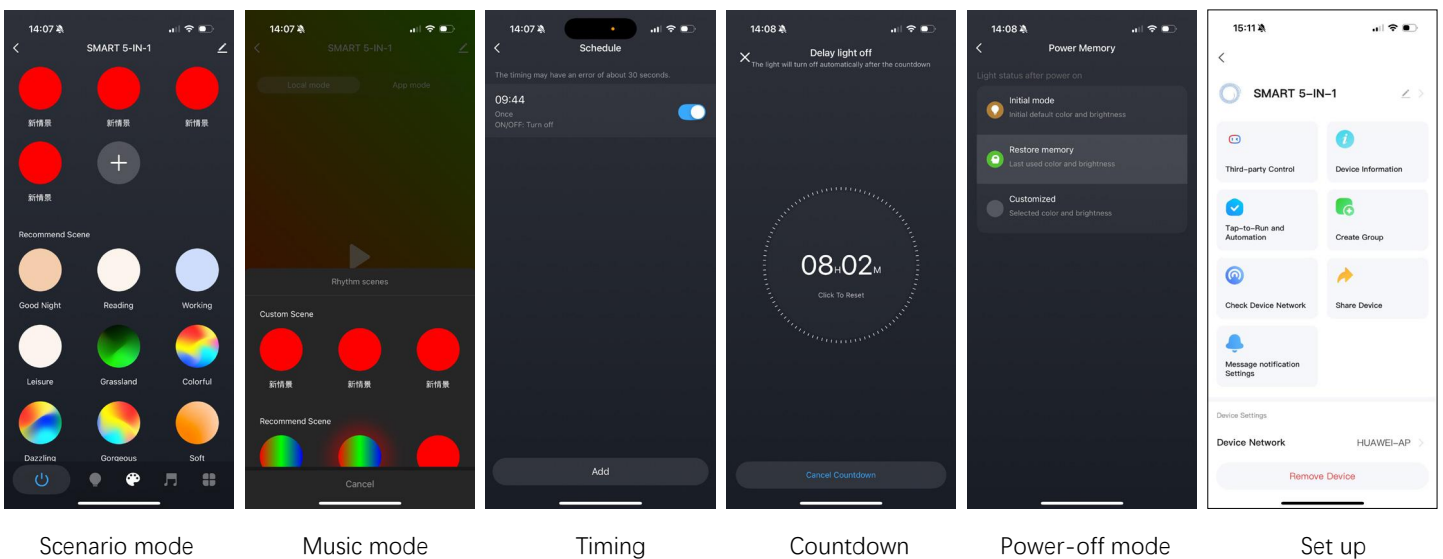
14:07
SMART 5-IN-1
新情景
新情景
新情景
新情景
+
Recommend Scene
Good Night
Reading
Working
Leisure
Grassland
Colorful
Dazzling
Gorgeous
Soft

Scenario mode

14:07
SMART 5-IN-1
Local mode
App mode
Rhythm scenes
Custom Scene
新情景
新情景
新情景
Recommend Scene
Cancel

Music mode

14:07
Schedule
The timing may have an error of about 30 seconds.
09:44
Once
ON/OFF: Turn off
Add

Timing

14:08
Delay light off
The light will turn off automatically after the countdown
08H02M
Click To Reset
Cancel Countdown

Countdown

14:08
Power Memory
Light status after power on
Initial mode
Initial default color and brightness
Restore memory
Last used color and brightness
Customized
Selected color and brightness

Power-off mode

15:11
SMART 5-IN-1
Third-party Control
Device Information
Tap-to-Run and Automation
Create Group
Check Device Network
Share Device
Message notification Settings
Device Settings
Device Network
HUAWEI-AP
Remove Device

Set up